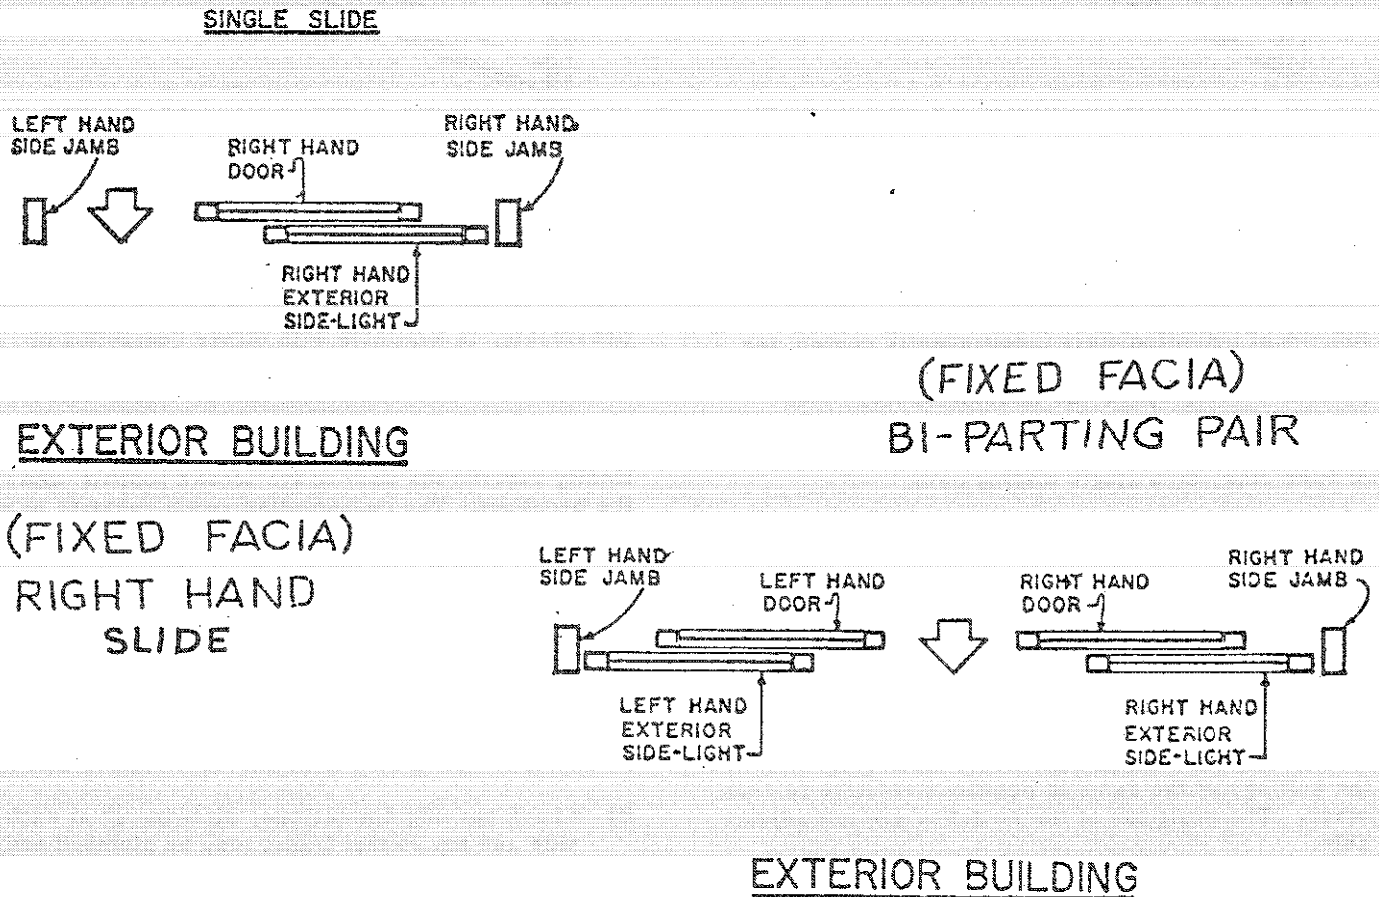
SINGLE SLIDE

LEFT HAND SIDE JAMB

RIGHT HAND DOOR

RIGHT HAND SIDE JAMB

RIGHT HAND EXTERIOR SIDE-LIGHT

(FIXED FACIA)
BI-PARTING PAIR

EXTERIOR BUILDING

(FIXED FACIA)
RIGHT HAND
SLIDE

LEFT HAND SIDE JAMB

LEFT HAND DOOR

RIGHT HAND DOOR

RIGHT HAND SIDE JAMB

LEFT HAND EXTERIOR SIDE-LIGHT

RIGHT HAND EXTERIOR SIDE-LIGHT

EXTERIOR BUILDING